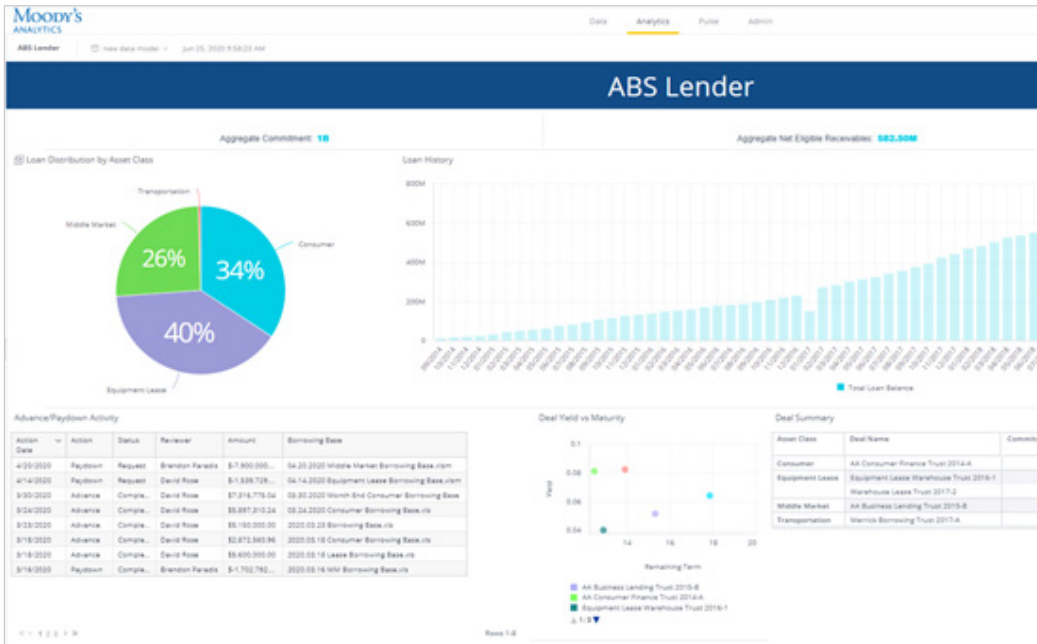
MOODY'S ANALYTICS

Data Analytics Pulse Admin

ABS Lender new data model Jun 25, 2020 9:58:23 AM

ABS Lender

Aggregate Commitment: 1B

Aggregate Net Eligible Receivables: 582.50M

Loan Distribution by Asset Class

Transportation
Middle Market
Consumer
Equipment Lease
26%
34%
40%

Loan History

800M
600M
400M
200M
0

Total Loan Balance

Advance/Paydown Activity

| Action Date | Action | Status | Reviewer | Amount | Borrowing Base |
|---|---|---|---|---|---|
| 4/20/2020 | Paydown | Request | Brendon Paradis | $-7,900,000... | 04.20.2020 Middle Market Borrowing Base.xlsm |
| 4/14/2020 | Paydown | Request | David Rose | $-1,926,729... | 04.14.2020 Equipment Lease Borrowing Base.xlsm |
| 3/30/2020 | Advance | Comple... | David Rose | $7,016,776.04 | 03.30.2020 Month End Consumer Borrowing Base.xlsx |
| 3/24/2020 | Advance | Comple... | David Rose | $5,897,010.24 | 03.24.2020 Consumer Borrowing Base.xls |
| 3/23/2020 | Advance | Comple... | David Rose | $5,150,000.00 | 2020.03.23 Borrowing Base.xls |
| 3/18/2020 | Advance | Comple... | David Rose | $2,672,560.96 | 2020.03.18 Consumer Borrowing Base.xls |
| 3/18/2020 | Advance | Comple... | David Rose | $5,600,000.00 | 2020.03.18 Lease Borrowing Base.xls |
| 3/16/2020 | Paydown | Comple... | Brendon Paradis | $-1,702,792... | 2020.03.16 MM Borrowing Base.xls |

1 2 3

Rows 1-8

Deal Yield vs Maturity

0.1
0.08
0.06
0.04
Yield
14
16
18
20
Remaining Term

AA Business Lending Trust 2015-B
AA Consumer Finance Trust 2014-A
Equipment Lease Warehouse Trust 2016-1
1/3

Deal Summary

| Asset Class | Deal Name | Commitm |
|---|---|---|
| Consumer | AA Consumer Finance Trust 2014-A | |
| Equipment Lease | Equipment Lease Warehouse Trust 2016-1 | |
| | Warehouse Lease Trust 2017-2 | |
| Middle Market | AA Business Lending Trust 2015-B | |
| Transportation | Warrick Borrowing Trust 2017-A | |